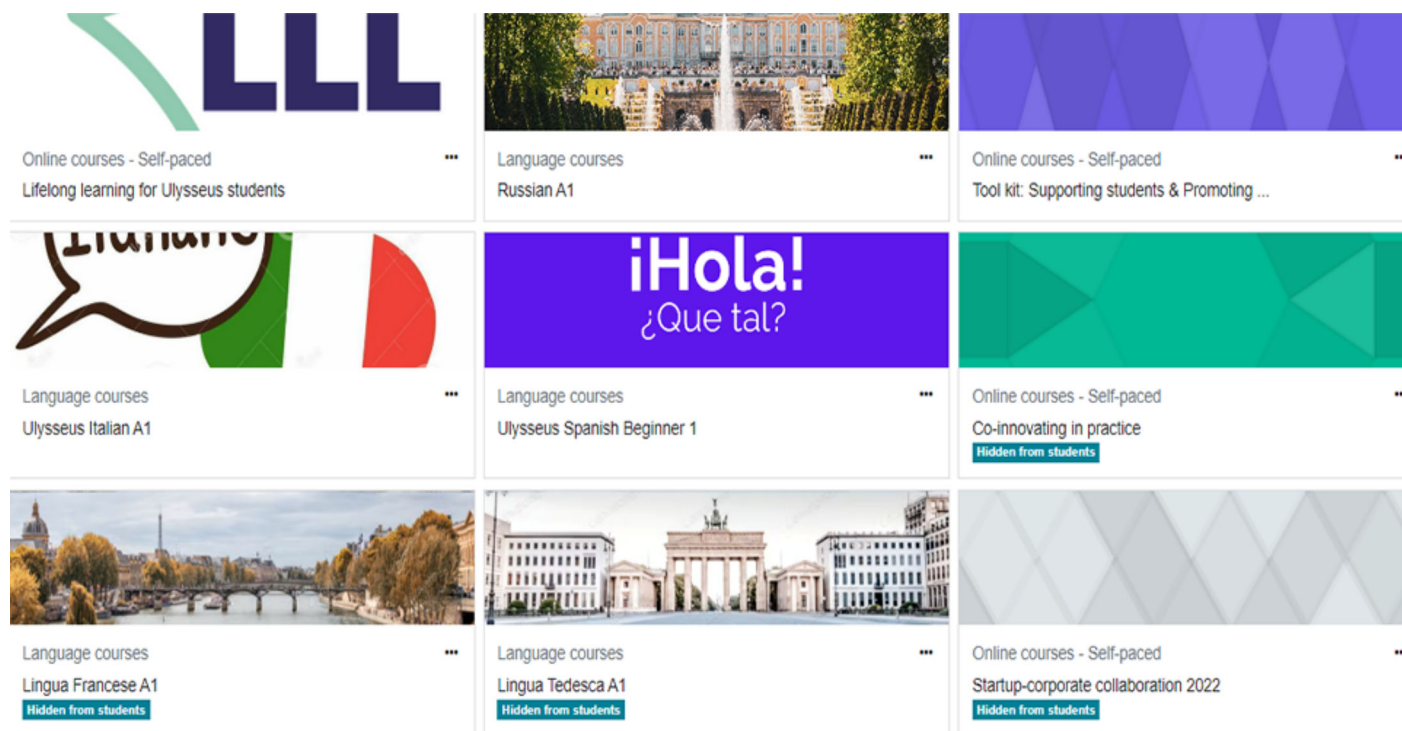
LLL

Online courses - Self-paced
Lifelong learning for Ulysseus students

Language courses
Russian A1

Online courses - Self-paced
Tool kit: Supporting students & Promoting ...

Italiano

¡Hola!
¿Que tal?

Language courses
Ulysseus Italian A1

Language courses
Ulysseus Spanish Beginner 1

Online courses - Self-paced
Co-innovating in practice
Hidden from students

Language courses
Lingua Francese A1
Hidden from students

Language courses
Lingua Tedesca A1
Hidden from students

Online courses - Self-paced
Startup-corporate collaboration 2022
Hidden from students